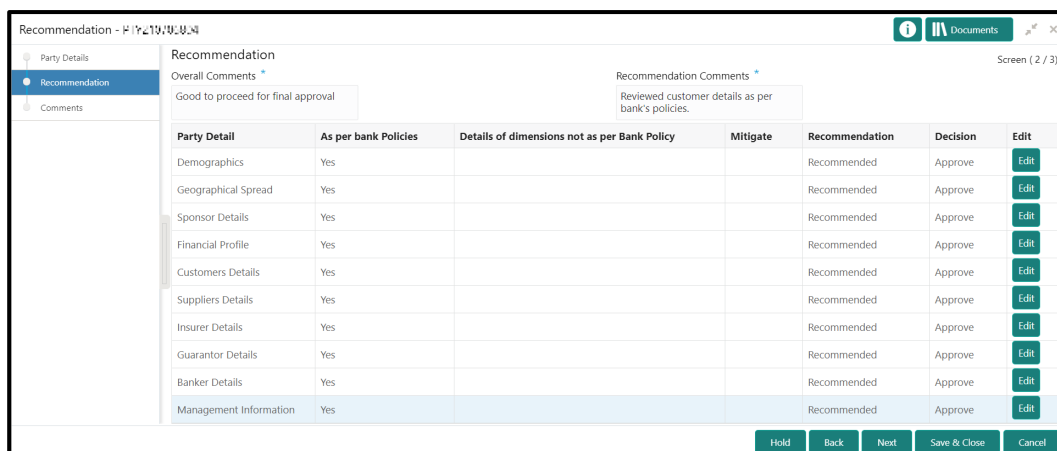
Recommendation - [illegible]

Documents

Party Details
Recommendation
Comments

Recommendation

Screen ( 2 / 3)

Overall Comments *
Good to proceed for final approval

Recommendation Comments *
Reviewed customer details as per bank's policies.

| Party Detail | As per bank Policies | Details of dimensions not as per Bank Policy | Mitigate | Recommendation | Decision | Edit |
|---|---|---|---|---|---|---|
| Demographics | Yes | | | Recommended | Approve | Edit |
| Geographical Spread | Yes | | | Recommended | Approve | Edit |
| Sponsor Details | Yes | | | Recommended | Approve | Edit |
| Financial Profile | Yes | | | Recommended | Approve | Edit |
| Customers Details | Yes | | | Recommended | Approve | Edit |
| Suppliers Details | Yes | | | Recommended | Approve | Edit |
| Insurer Details | Yes | | | Recommended | Approve | Edit |
| Guarantor Details | Yes | | | Recommended | Approve | Edit |
| Banker Details | Yes | | | Recommended | Approve | Edit |
| Management Information | Yes | | | Recommended | Approve | Edit |

Hold Back Next Save & Close Cancel